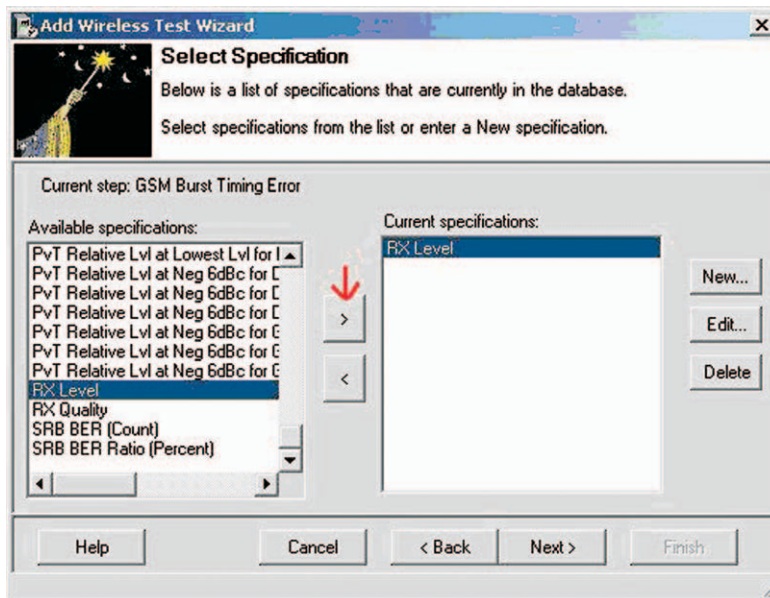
Add Wireless Test Wizard

Select Specification

Below is a list of specifications that are currently in the database.

Select specifications from the list or enter a New specification.

Current step: GSM Burst Timing Error

Available specifications:

PvT Relative Lvl at Lowest Lvl for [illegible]
PvT Relative Lvl at Neg 6dBc for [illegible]
PvT Relative Lvl at Neg 6dBc for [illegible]
PvT Relative Lvl at Neg 6dBc for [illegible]
PvT Relative Lvl at Neg 6dBc for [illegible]
PvT Relative Lvl at Neg 6dBc for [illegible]
PvT Relative Lvl at Neg 6dBc for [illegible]
RX Level
RX Quality
SRB BER (Count)
SRB BER Ratio (Percent)

>

<

Current specifications:

RX Level

New...

Edit...

Delete

Help

Cancel

< Back

Next >

Finish